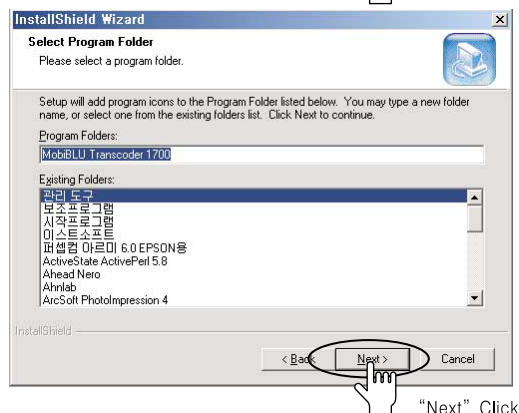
InstallShield Wizard

Select Program Folder
Please select a program folder.

Setup will add program icons to the Program Folder listed below. You may type a new folder name, or select one from the existing folders list. Click Next to continue.

Program Folders:
MobiBLU Transcoder 1700

Existing Folders:
관리 도구
보조프로그램
시작프로그램
이스트소프트
퍼셉컴 아르미 6.0 EPSON용
ActiveState ActivePerl 5.8
Ahead Nero
Ahnlab
ArcSoft PhotoImpression 4

InstallShield

< Back
Next >
Cancel

"Next" Click